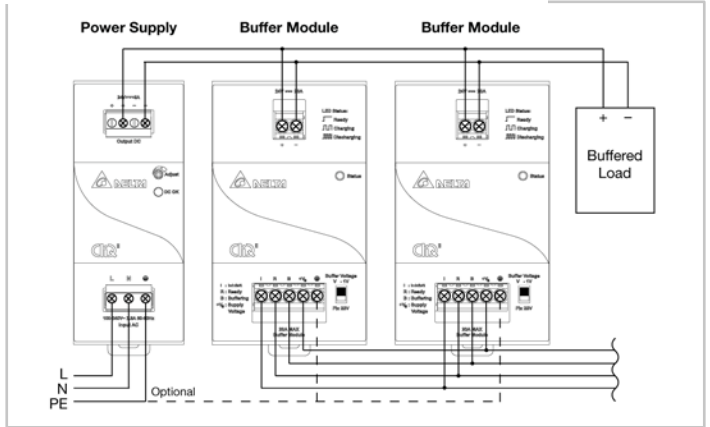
Power Supply

Buffer Module

Buffer Module

Output DC

Adjust

DC OK

DELTA

L N ⏚

Input AC

24V 20A

LED Status
Ready
Charging
Discharging

DELTA

Status

I : Inhibit
R : Ready
B : Buffering
Supply Voltage

Buffer Voltage

Buffer Module

24V 20A

LED Status
Ready
Charging
Discharging

DELTA

Status

I : Inhibit
R : Ready
B : Buffering
Supply Voltage

Buffer Voltage

Buffer Module

+ −

Buffered Load

L
N
PE

Optional